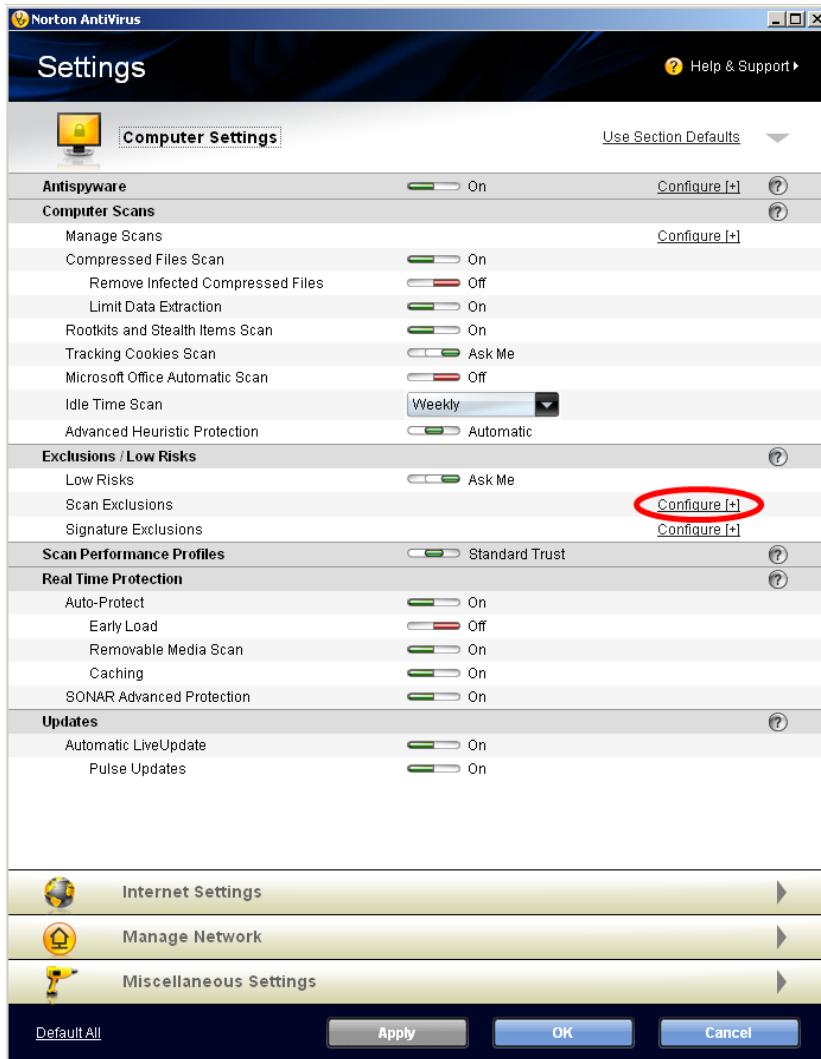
Norton AntiVirus

Settings

Help & Support

Computer Settings

Use Section Defaults

| | | | |
|---|---|---|---|
| **Antispyware** | On | Configure [+] | ? |
| **Computer Scans** | | | ? |
| Manage Scans | | Configure [+] | |
| Compressed Files Scan | On | | |
| Remove Infected Compressed Files | Off | | |
| Limit Data Extraction | On | | |
| Rootkits and Stealth Items Scan | On | | |
| Tracking Cookies Scan | Ask Me | | |
| Microsoft Office Automatic Scan | Off | | |
| Idle Time Scan | Weekly | | |
| Advanced Heuristic Protection | Automatic | | |
| **Exclusions / Low Risks** | | | ? |
| Low Risks | Ask Me | | |
| Scan Exclusions | | Configure [+] | |
| Signature Exclusions | | Configure [+] | |
| **Scan Performance Profiles** | Standard Trust | | ? |
| **Real Time Protection** | | | ? |
| Auto-Protect | On | | |
| Early Load | Off | | |
| Removable Media Scan | On | | |
| Caching | On | | |
| SONAR Advanced Protection | On | | |
| **Updates** | | | ? |
| Automatic LiveUpdate | On | | |
| Pulse Updates | On | | |

Internet Settings

Manage Network

Miscellaneous Settings

Default All

Apply

OK

Cancel